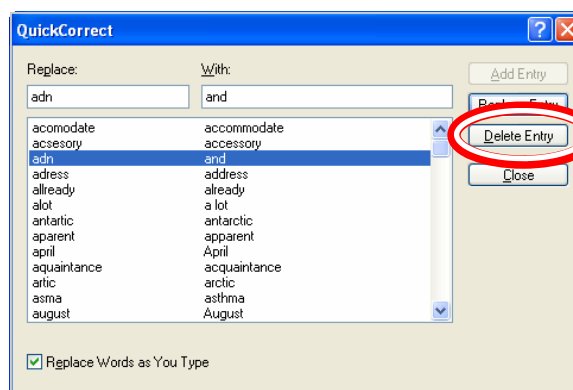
QuickCorrect

Replace:
With:
adn
and

Add Entry
Replace Entry
Delete Entry
Close

| | |
|---|---|
| acomodate | accommodate |
| acsesory | accessory |
| adn | and |
| adress | address |
| allready | already |
| alot | a lot |
| antartic | antarctic |
| aparent | apparent |
| april | April |
| aquaintance | acquaintance |
| artic | arctic |
| asma | asthma |
| august | August |

Replace Words as You Type